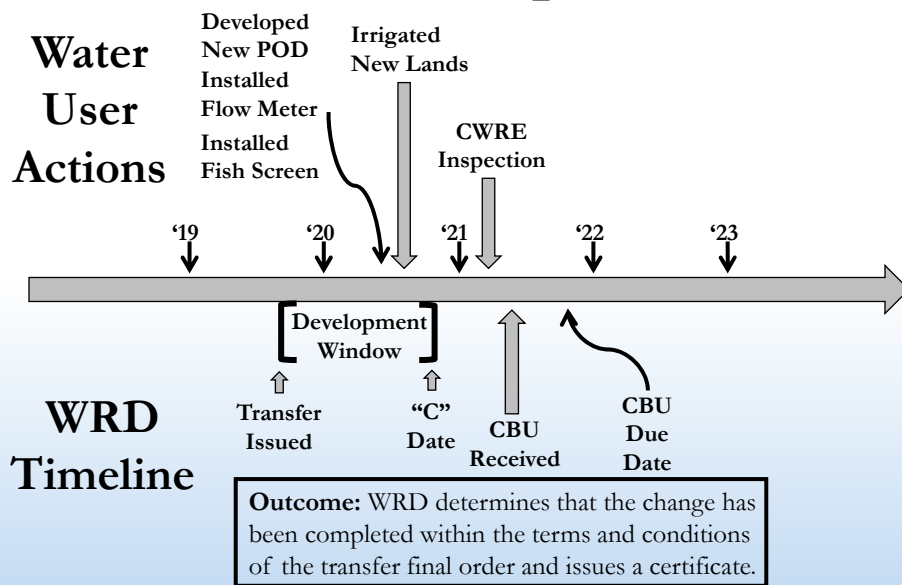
Water User Actions

Developed New POD

Installed Flow Meter

Installed Fish Screen

Irrigated New Lands

CWRE Inspection

'19

'20

'21

'22

'23

Development Window

Transfer Issued

"C" Date

CBU Received

CBU Due Date

WRD Timeline

**Outcome:** WRD determines that the change has been completed within the terms and conditions of the transfer final order and issues a certificate.